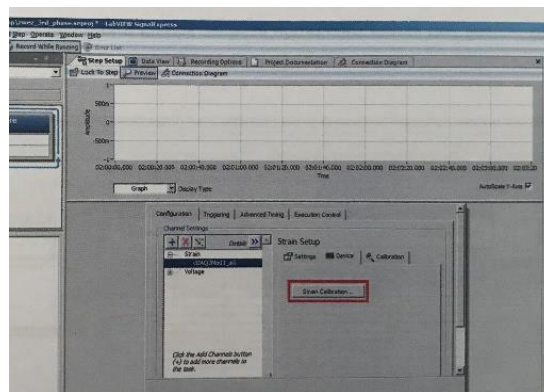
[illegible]_3rd_phase.seproj * - LabVIEW SignalExpress
Step Operate Window Help
Record While Running Error List
Step Setup Data View Recording Options Project Documentation Connection Diagram
Lock To Step Preview Connection Diagram
500m
0
-500m
-1
Amplitude
02:00:00.000 02:00:20.000 02:00:40.000 02:01:00.000 02:01:20.000 02:01:40.000 02:02:00.000 02:02:20.000 02:02:40.000 02:03:00.000 02:03:20
Time
AutoScale Y-Axis
Graph Display Type
Configuration Triggering Advanced Timing Execution Control
Channel Settings
Details >>
Strain
cDAQ1Mod1_ai0
Voltage
Strain Setup
Settings Device Calibration
Strain Calibration...
Click the Add Channels button (+) to add more channels to the task.